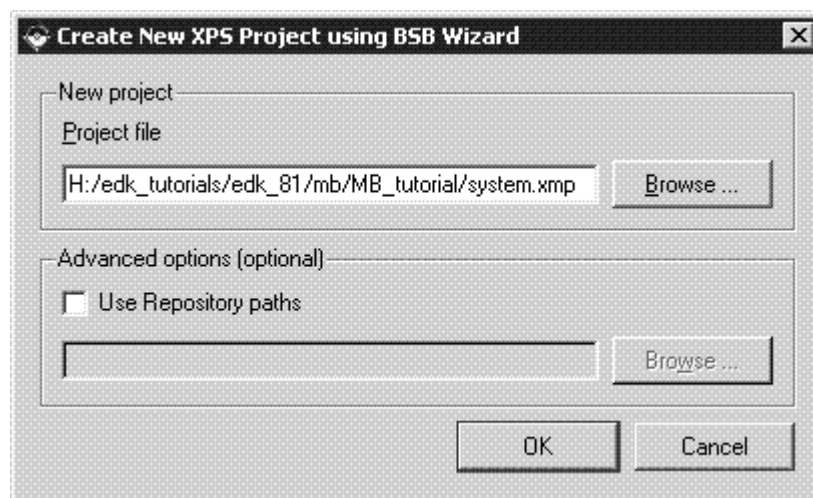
Create New XPS Project using BSB Wizard

New project

Project file

H:/edk_tutorials/edk_81/mb/MB_tutorial/system.xmp

Browse ...

Advanced options (optional)

Use Repository paths

Browse ...

OK

Cancel